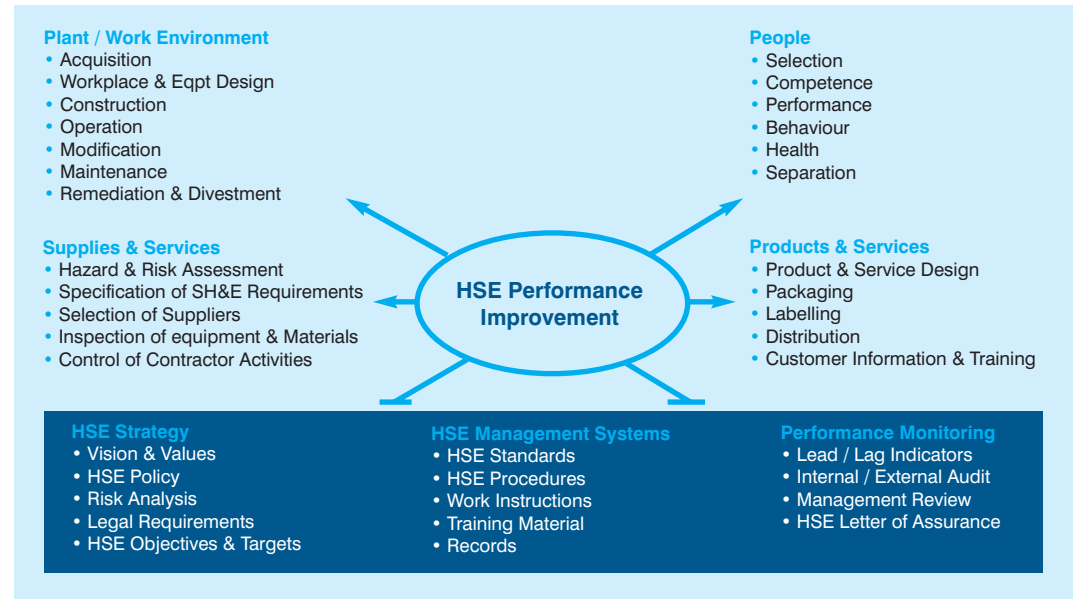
Plant / Work Environment
• Acquisition
• Workplace & Eqpt Design
• Construction
• Operation
• Modification
• Maintenance
• Remediation & Divestment

People
• Selection
• Competence
• Performance
• Behaviour
• Health
• Separation

Supplies & Services
• Hazard & Risk Assessment
• Specification of SH&E Requirements
• Selection of Suppliers
• Inspection of equipment & Materials
• Control of Contractor Activities

HSE Performance Improvement

Products & Services
• Product & Service Design
• Packaging
• Labelling
• Distribution
• Customer Information & Training

HSE Strategy
• Vision & Values
• HSE Policy
• Risk Analysis
• Legal Requirements
• HSE Objectives & Targets

HSE Management Systems
• HSE Standards
• HSE Procedures
• Work Instructions
• Training Material
• Records

Performance Monitoring
• Lead / Lag Indicators
• Internal / External Audit
• Management Review
• HSE Letter of Assurance